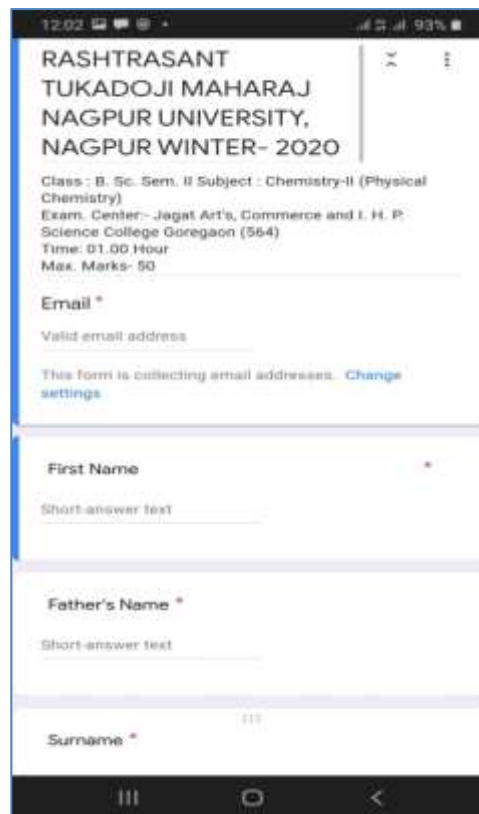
12:02 93%

RASHTRASANT TUKADOJI MAHARAJ NAGPUR UNIVERSITY, NAGPUR WINTER- 2020

Class : B. Sc. Sem. II Subject : Chemistry-II (Physical Chemistry)
Exam. Center:- Jagat Art's, Commerce and I. H. P. Science College Goregaon (564)
Time: 01.00 Hour
Max. Marks- 50

Email *

Valid email address

This form is collecting email addresses. Change settings

First Name *

Short-answer text

Father's Name *

Short-answer text

Surname *